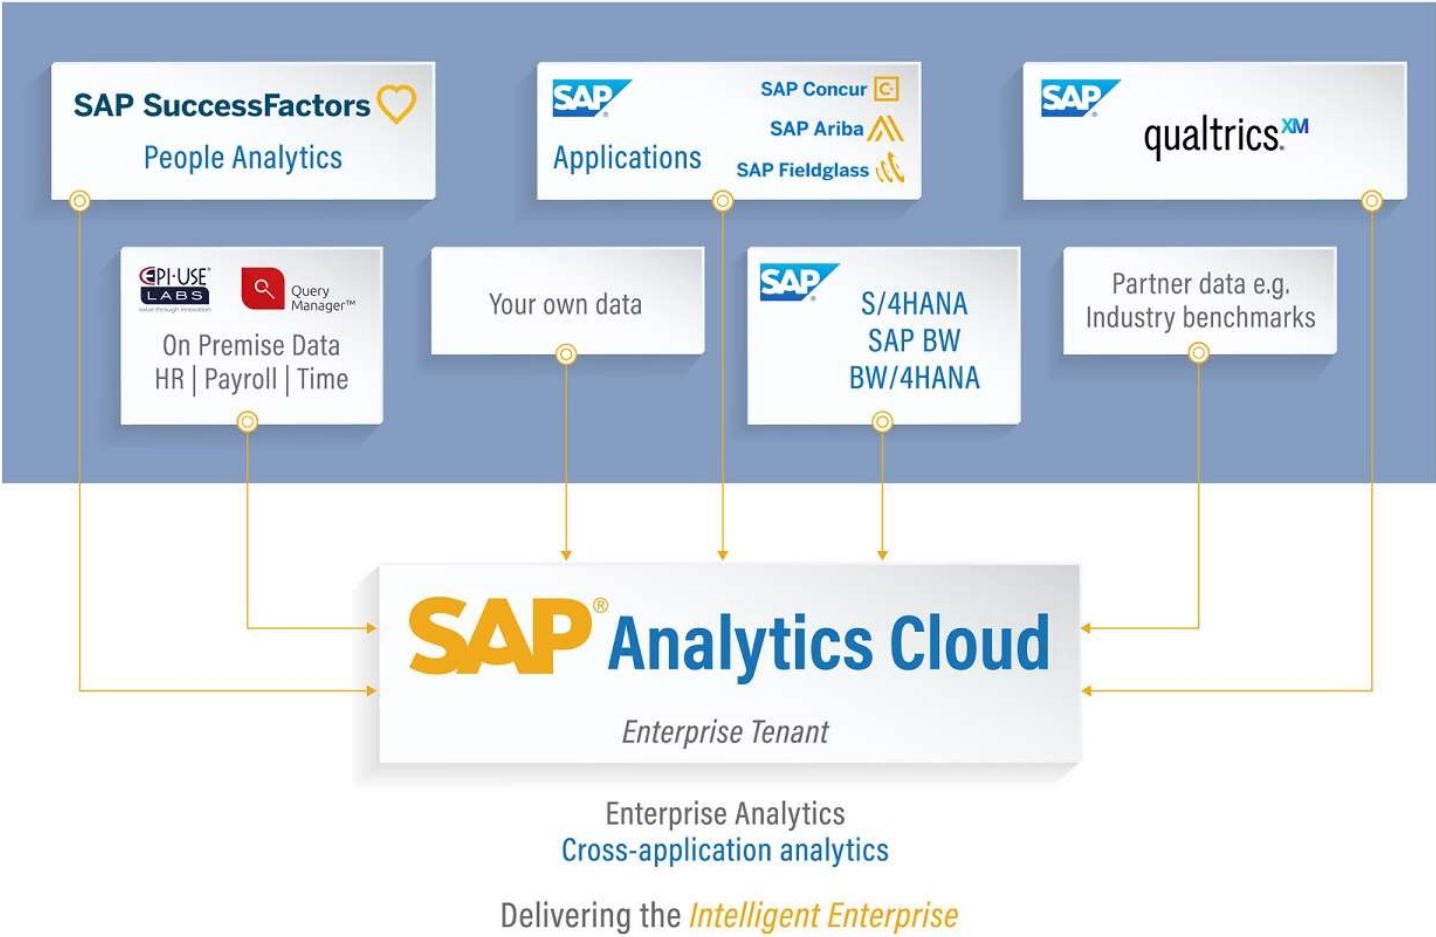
SAP SuccessFactors
People Analytics

SAP
Applications
SAP Concur
SAP Ariba
SAP Fieldglass

SAP
qualtrics XM

EPI-USE LABS
Query Manager™
On Premise Data
HR | Payroll | Time

Your own data

SAP
S/4HANA
SAP BW
BW/4HANA

Partner data e.g.
Industry benchmarks

SAP® Analytics Cloud
Enterprise Tenant

Enterprise Analytics
Cross-application analytics

Delivering the Intelligent Enterprise